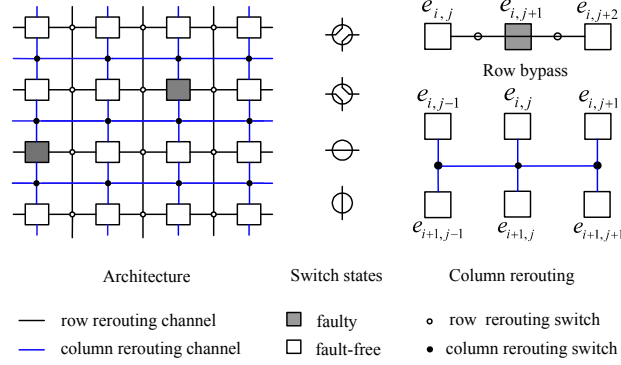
$e_{i,j}$ $e_{i,j+1}$ $e_{i,j+2}$

Row bypass

$e_{i,j-1}$ $e_{i,j}$ $e_{i,j+1}$

$e_{i+1,j-1}$ $e_{i+1,j}$ $e_{i+1,j+1}$

Architecture Switch states Column rerouting

row rerouting channel

column rerouting channel

faulty

fault-free

row rerouting switch

column rerouting switch